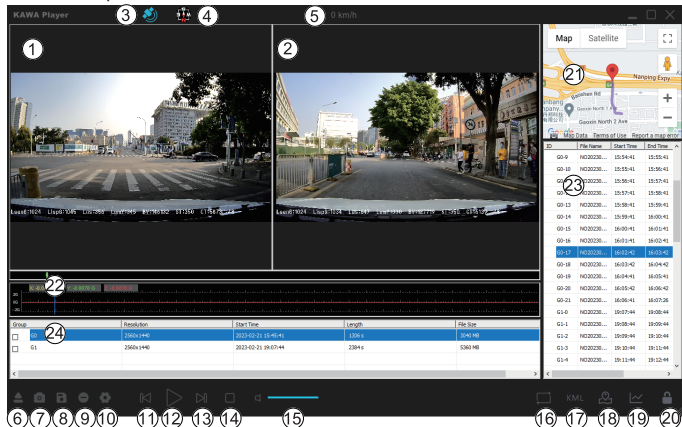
KAWA Player

3 4 5 0 km/h

1 2

Map Satellite

21

Nanping Expy

Map Data Terms of Use Report a map error

| ID | File Name | Start Time | End Time |
|---|---|---|---|
| G0-9 | NO20230... | 15:54:41 | 15:55:41 |
| G0-10 | NO20230... | 15:55:41 | 15:56:41 |
| G0-11 | NO20230... | 15:56:41 | 15:57:41 |
| G0-12 | NO20230... | 15:57:41 | 15:58:41 |
| G0-13 | NO20230... | 15:58:41 | 15:59:41 |
| G0-14 | NO20230... | 15:59:41 | 16:00:41 |
| G0-15 | NO20230... | 16:00:41 | 16:01:41 |
| G0-16 | NO20230... | 16:01:41 | 16:02:41 |
| G0-17 | NO20230... | 16:02:41 | 16:03:42 |
| G0-18 | NO20230... | 16:03:42 | 16:04:42 |
| G0-19 | NO20230... | 16:04:41 | 16:05:41 |
| G0-20 | NO20230... | 16:05:42 | 16:06:41 |
| G0-21 | NO20230... | 16:06:41 | 16:07:26 |
| G1-0 | NO20230... | 19:07:44 | 19:08:44 |
| G1-1 | NO20230... | 19:08:44 | 19:09:44 |
| G1-2 | NO20230... | 19:09:44 | 19:10:44 |
| G1-3 | NO20230... | 19:10:44 | 19:11:44 |
| G1-4 | NO20230... | 19:11:44 | 19:12:44 |

23

22

| Group | Resolution | Start Time | Length | File Size |
|---|---|---|---|---|
| G0 | 2560x1440 | 2023-02-21 15:45:41 | 1306 s | 3040 MB |
| G1 | 2560x1440 | 2023-02-21 19:07:44 | 2384 s | 5360 MB |

24

6 7 8 9 10 11 12 13 14 15 16 KML 17 18 19 20